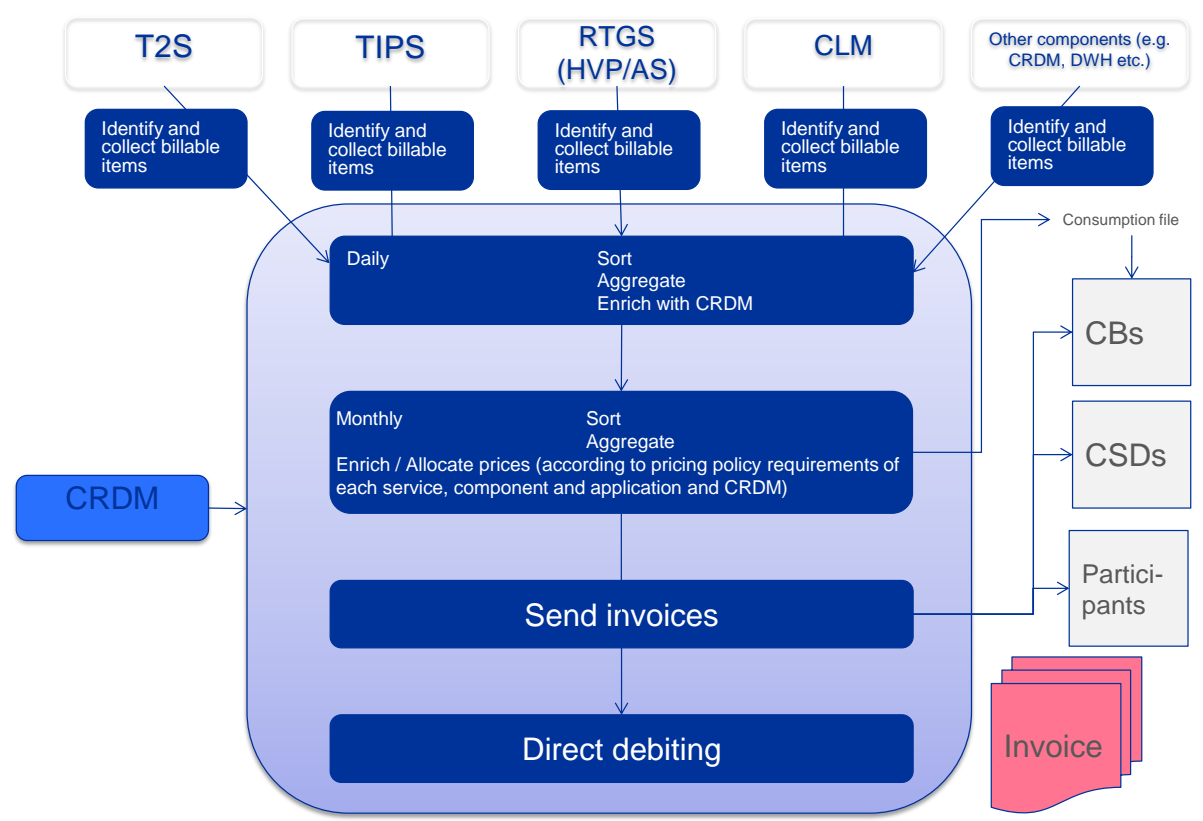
T2S

TIPS

RTGS (HVP/AS)

CLM

Other components (e.g. CRDM, DWH etc.)

Identify and collect billable items

Identify and collect billable items

Identify and collect billable items

Identify and collect billable items

Identify and collect billable items

Consumption file

Daily

Sort
Aggregate
Enrich with CRDM

CBs

Monthly

Sort
Aggregate
Enrich / Allocate prices (according to pricing policy requirements of each service, component and application and CRDM)

CSDs

CRDM

Participants

Send invoices

Direct debiting

Invoice